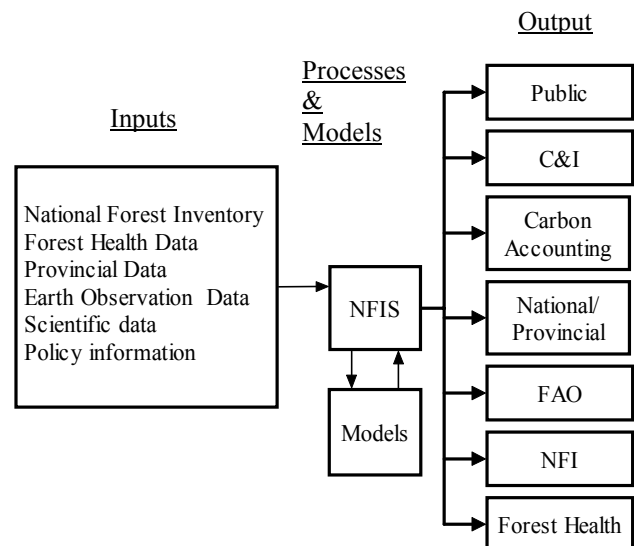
Output

Processes & Models

Inputs

National Forest Inventory
Forest Health Data
Provincial Data
Earth Observation Data
Scientific data
Policy information

NFIS

Models

Public

C&I

Carbon Accounting

National/ Provincial

FAO

NFI

Forest Health